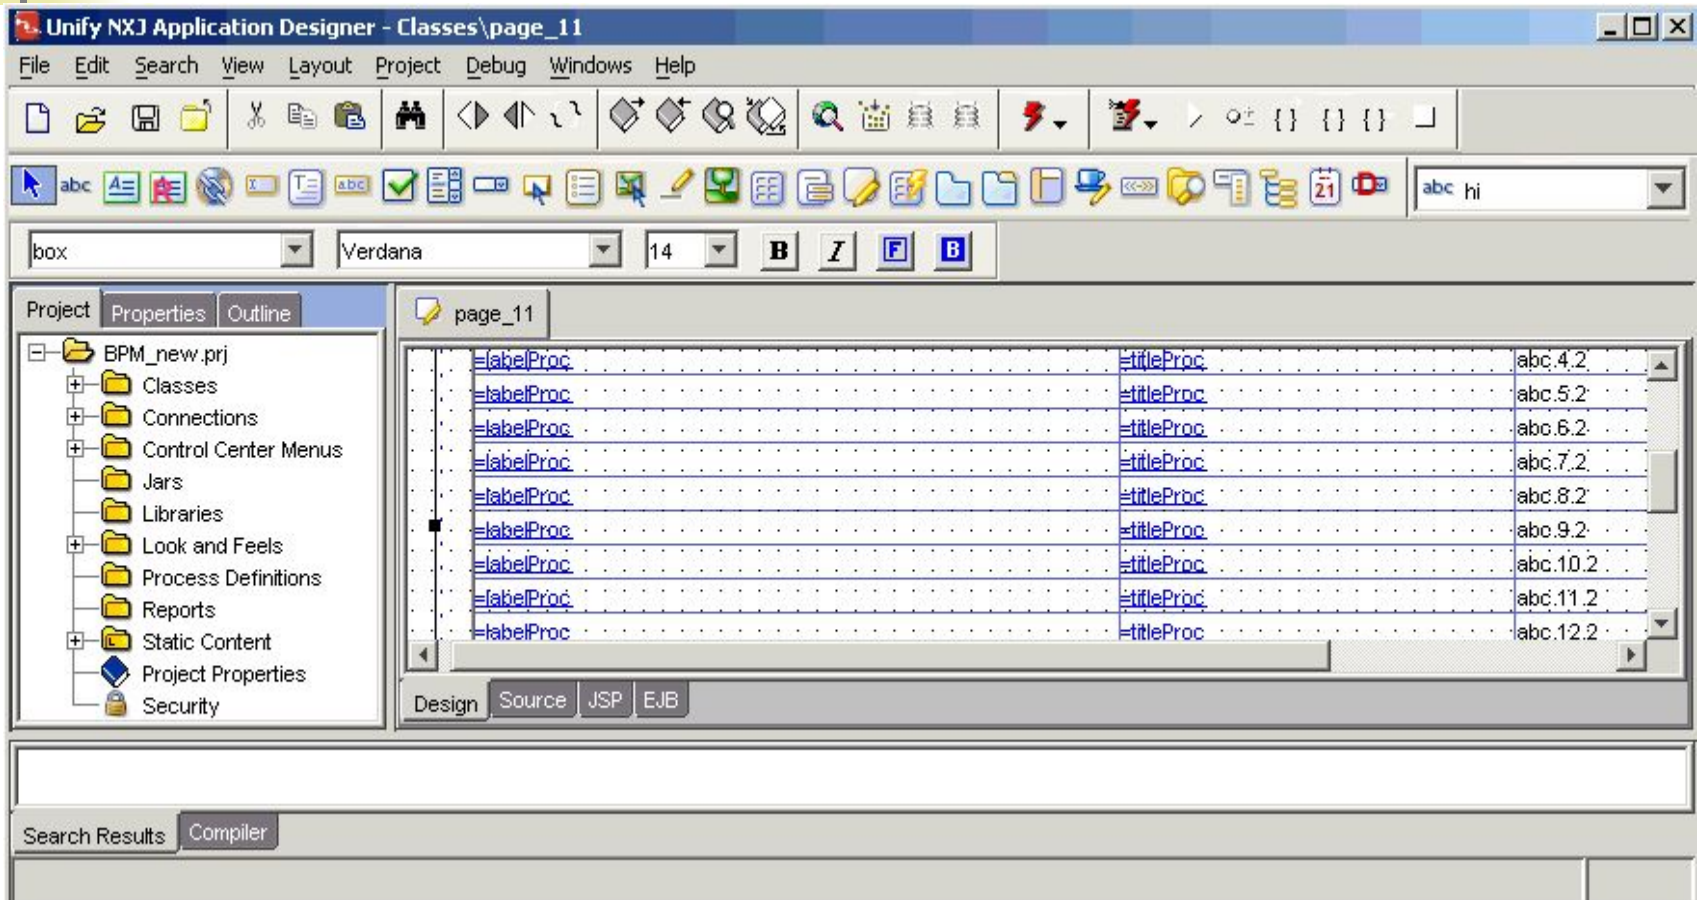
Unify NXJ Application Designer - Classes\page_11

File Edit Search View Layout Project Debug Windows Help

abc

abc hi

box

Verdana

14

B I F B

Project Properties Outline

BPM_new.prj
Classes
Connections
Control Center Menus
Jars
Libraries
Look and Feels
Process Definitions
Reports
Static Content
Project Properties
Security

page_11

| | | |
|---|---|---|
| =labelProc | =titleProc | abc.4.2 |
| =labelProc | =titleProc | abc.5.2 |
| =labelProc | =titleProc | abc.6.2 |
| =labelProc | =titleProc | abc.7.2 |
| =labelProc | =titleProc | abc.8.2 |
| =labelProc | =titleProc | abc.9.2 |
| =labelProc | =titleProc | abc.10.2 |
| =labelProc | =titleProc | abc.11.2 |
| =labelProc | =titleProc | abc.12.2 |

Design Source JSP EJB

Search Results Compiler